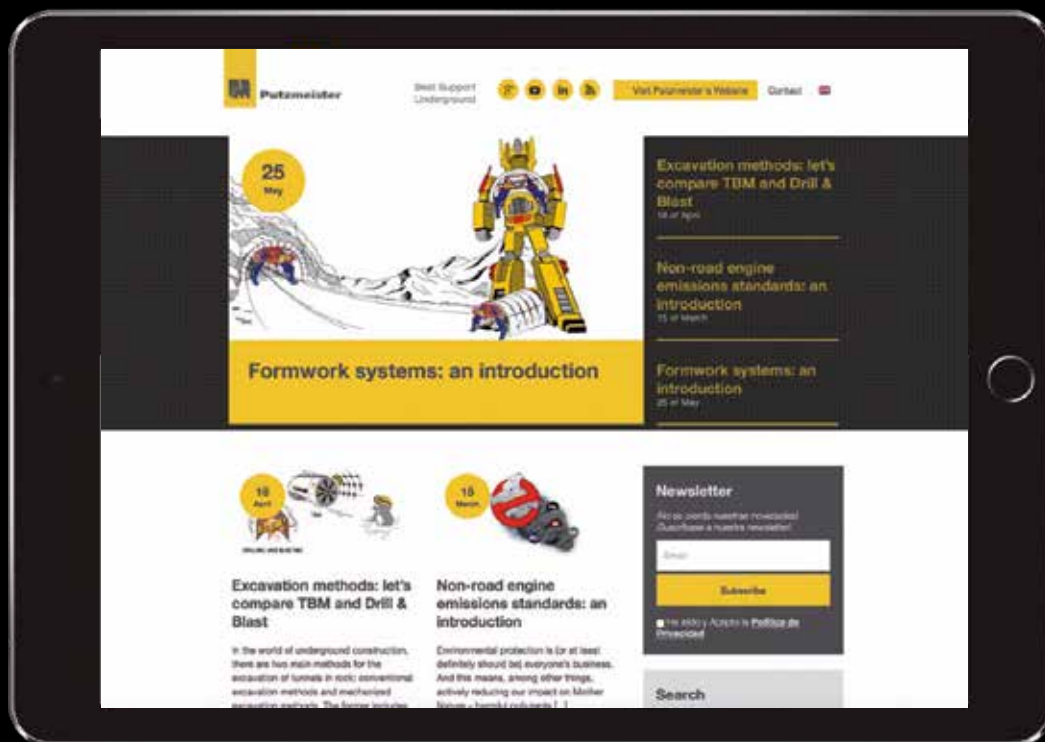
Putzmeister

Best Support Underground

Visit Putzmeister's Website

Contact

25
May

Formwork systems: an introduction

Excavation methods: let's compare TBM and Drill & Blast
18 of April

Non-road engine emissions standards: an introduction
15 of March

Formwork systems: an introduction
25 of May

18
April

DRILLING AND BLASTING

15
March

Excavation methods: let's compare TBM and Drill & Blast

In the world of underground construction, there are two main methods for the excavation of tunnels in rock: conventional excavation methods and mechanized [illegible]

Non-road engine emissions standards: an introduction

Environmental protection is (or at least definitely should be) everyone's business. And this means, among other things, actively reducing our impact on Mother Nature – harmful pollutants [...]

Newsletter

No se pierda nuestras novedades! Suscríbase a nuestra newsletter!

Email

Subscribe

He leído y Acepto la Política de Privacidad

Search